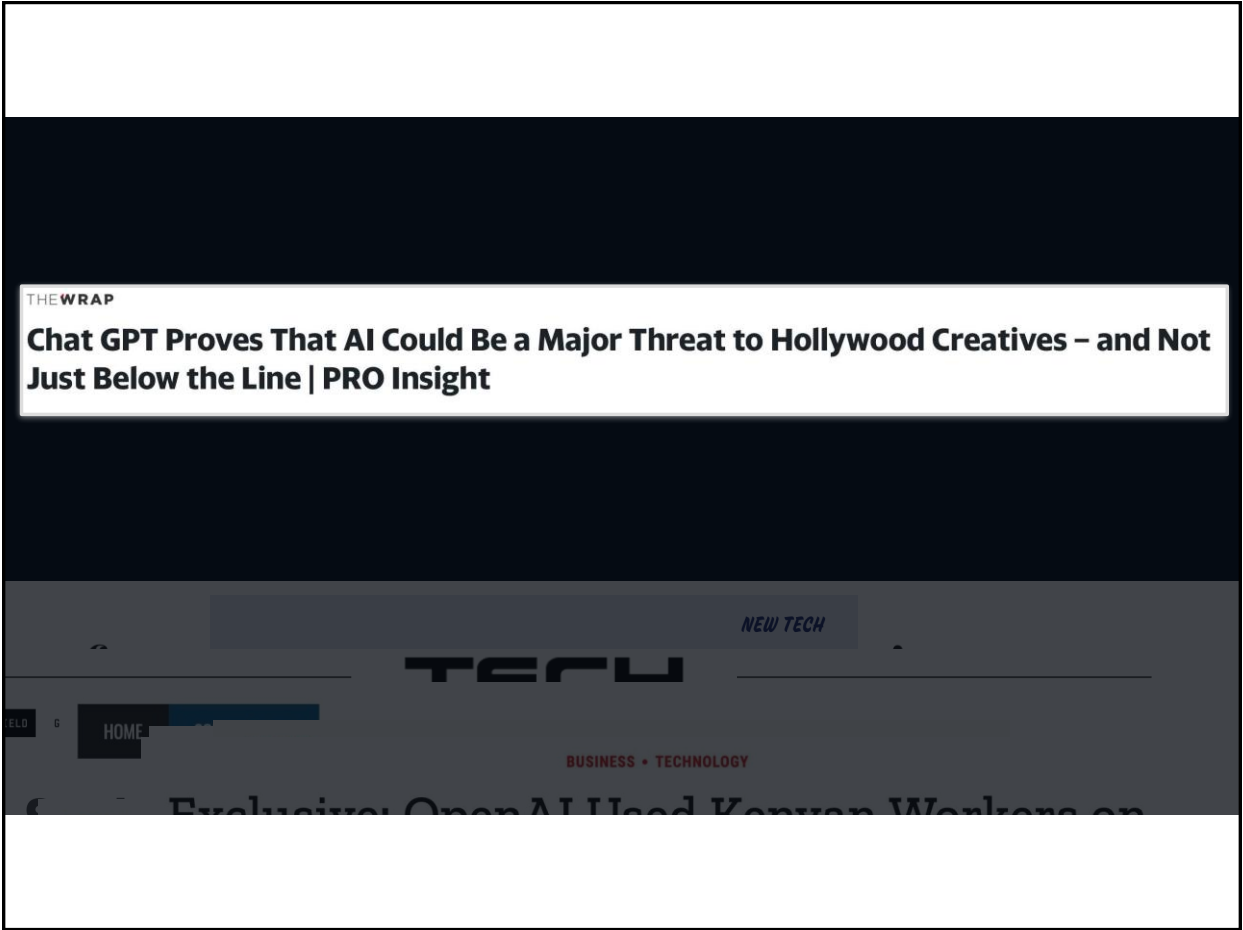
THEWRAP

Chat GPT Proves That AI Could Be a Major Threat to Hollywood Creatives – and Not Just Below the Line | PRO Insight

NEW TECH

TECH

HOME

BUSINESS • TECHNOLOGY

Exclusive: OpenAI Used Kenyan Workers on